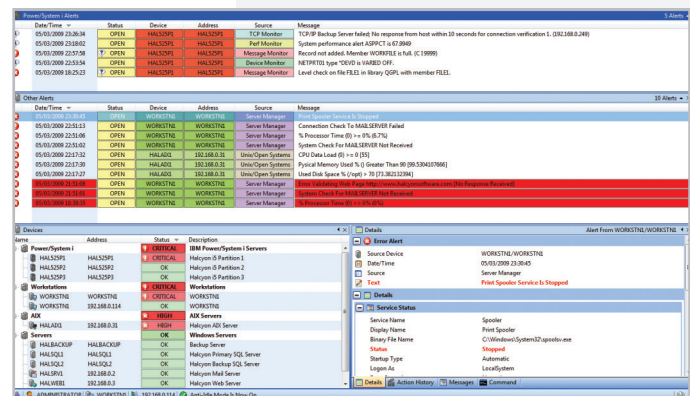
Power/System i Alerts | 5 Alerts

| Date/Time | Status | Device | Address | Source | Message |
|---|---|---|---|---|---|
| 05/03/2009 23:26:34 | OPEN | HAL525P1 | HAL525P1 | TCP Monitor | TCP/IP Backup Server failed: No response from host within 10 seconds for connection verification 1. (192.168.0.249) |
| 05/03/2009 23:18:02 | OPEN | HAL525P1 | HAL525P1 | Perf Monitor | System performance alert ASPPCT is 67.9949 |
| 05/03/2009 22:57:58 | OPEN | HAL525P1 | HAL525P1 | Message Monitor | Record not added. Member WORKFILE is full. (C 19999) |
| 05/03/2009 22:53:54 | OPEN | HAL525P1 | HAL525P1 | Device Monitor | NETPRT01 type *DEVD is VARIED OFF. |
| 05/03/2009 18:25:23 | OPEN | HAL525P1 | HAL525P1 | Message Monitor | Level check on file FILE1 in library QGPL with member FILE1. |

Other Alerts | 10 Alerts

| Date/Time | Status | Device | Address | Source | Message |
|---|---|---|---|---|---|
| 05/03/2009 23:30:45 | OPEN | WORKSTN1 | WORKSTN1 | Server Manager | Print Spooler Service Is Stopped |
| 05/03/2009 22:51:53 | OPEN | WORKSTN1 | WORKSTN1 | Server Manager | Connection Check To MAILSERVER Failed |
| 05/03/2009 22:51:06 | OPEN | WORKSTN1 | WORKSTN1 | Server Manager | % Processor Time (0) >= 0% (6.7%) |
| 05/03/2009 22:51:02 | OPEN | WORKSTN1 | WORKSTN1 | Server Manager | System Check For MAILSERVER Not Received |
| 05/03/2009 22:17:32 | OPEN | HALADX1 | 192.168.0.31 | Unix/Open Systems | CPU Data Load (0) >= 0 [55] |
| 05/03/2009 22:17:30 | OPEN | HALADX1 | 192.168.0.31 | Unix/Open Systems | Pysical Memory Used % () Greater Than 90 [99.5304107666] |
| 05/03/2009 22:17:27 | OPEN | HALADX1 | 192.168.0.31 | Unix/Open Systems | Used Disk Space % (/opt) > 70 [73.382132394] |
| 05/03/2009 21:51:08 | OPEN | WORKSTN1 | WORKSTN1 | Server Manager | Error Validating Web Page http://www.halcyonsoftware.com [No Response Received] |
| 05/03/2009 21:51:02 | OPEN | WORKSTN1 | WORKSTN1 | Server Manager | System Check For MAILSERVER Not Received |
| 05/03/2009 16:39:35 | OPEN | WORKSTN1 | WORKSTN1 | Server Manager | % Processor Time (0) >= 0% (6%) |

Devices

| Name | Address | Status | Description |
|---|---|---|---|
| Power/System i | | CRITICAL | IBM Power/System i Servers |
| HAL525P1 | HAL525P1 | CRITICAL | Halcyon i5 Partition 1 |
| HAL525P2 | HAL525P2 | OK | Halcyon i5 Partition 2 |
| HAL525P3 | HAL525P3 | OK | Halcyon i5 Partition 3 |
| Workstations | | CRITICAL | Workstations |
| WORKSTN1 | WORKSTN1 | CRITICAL | WORKSTN1 |
| WORKSTN2 | 192.168.0.114 | OK | WORKSTN2 |
| AIX | | HIGH | AIX Servers |
| HALADX1 | 192.168.0.31 | HIGH | Halcyon AIX Server |
| Servers | | OK | Windows Servers |
| HALBACKUP | HALBACKUP | OK | Backup Server |
| HALSQL1 | HALSQL1 | OK | Halcyon Primary SQL Server |
| HALSQL2 | HALSQL2 | OK | Halcyon Backup SQL Server |
| HALSRV1 | 192.168.0.2 | OK | Halcyon Mail Server |
| HALWEB1 | 192.168.0.3 | OK | Halcyon Web Server |

Details | Alert From WORKSTN1/WORKSTN1

Error Alert
Source Device: WORKSTN1/WORKSTN1
Date/Time: 05/03/2009 23:30:45
Source: Server Manager
Text: Print Spooler Service Is Stopped

Details
Service Status
Service Name: Spooler
Display Name: Print Spooler
Binary File Name: C:\Windows\System32\spoolsv.exe
Status: Stopped
Startup Type: Automatic
Logon As: LocalSystem

Details | Action History | Messages | Command

ADMINISTRATOR | WORKSTN1 | 192.168.0.114 | Anti-Idle Mode Is Now On